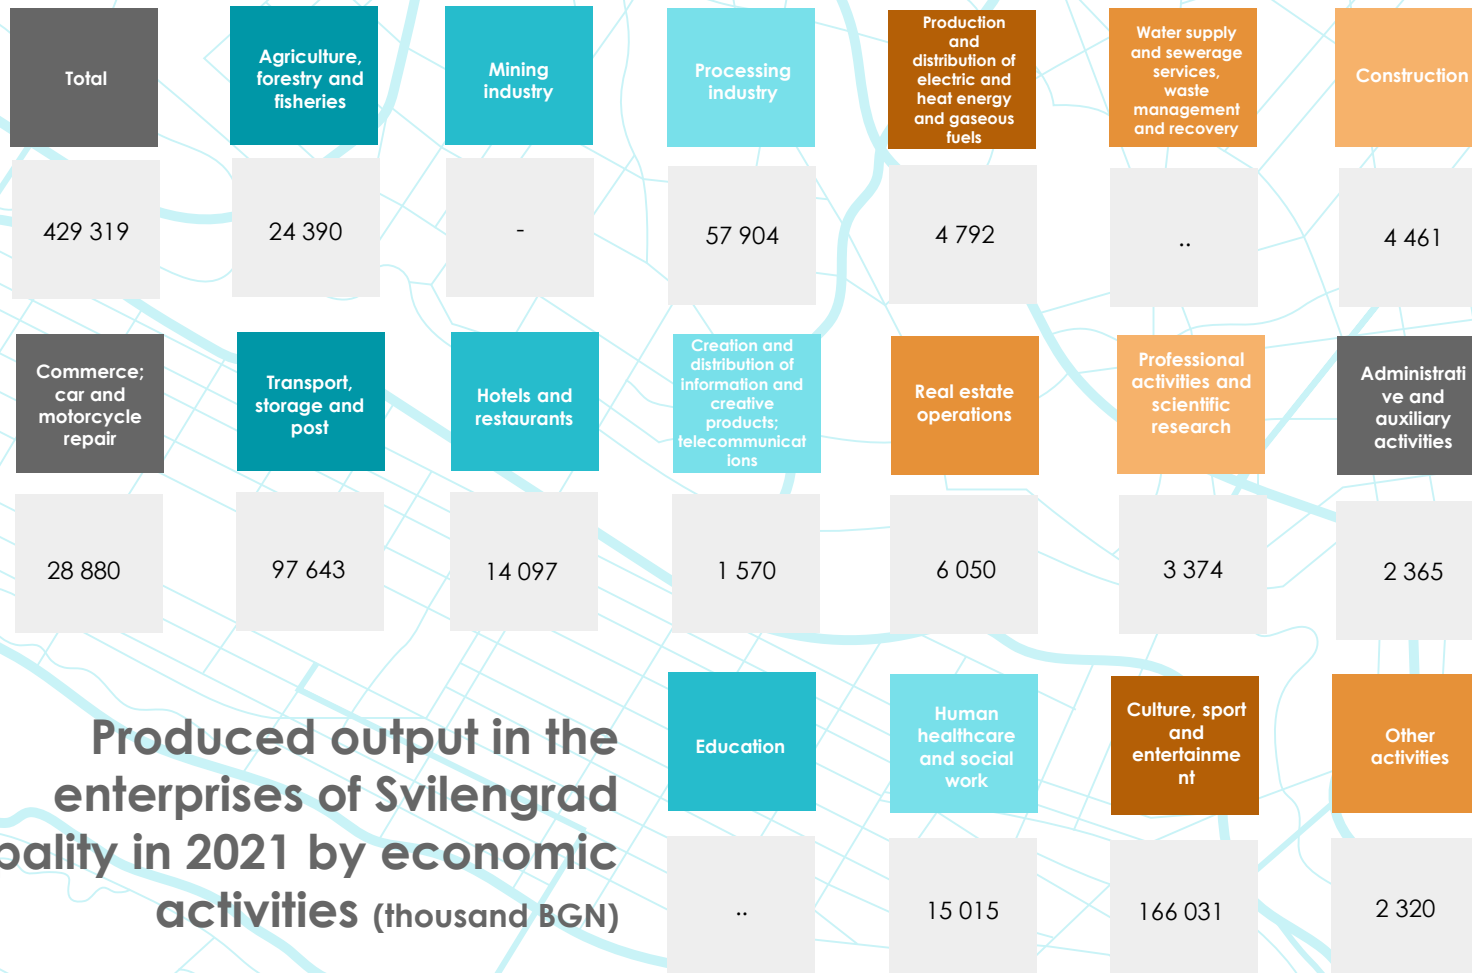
Total

429 319

Agriculture, forestry and fisheries

24 390

Mining industry

-

Processing industry

57 904

Production and distribution of electric and heat energy and gaseous fuels

4 792

Water supply and sewerage services, waste management and recovery

..

Construction

4 461

Commerce; car and motorcycle repair

28 880

Transport, storage and post

97 643

Hotels and restaurants

14 097

Creation and distribution of information and creative products; telecommunications

1 570

Real estate operations

6 050

Professional activities and scientific research

3 374

Administrative and auxiliary activities

2 365

Produced output in the enterprises of Svilengrad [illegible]ality in 2021 by economic activities (thousand BGN)

Education

..

Human healthcare and social work

15 015

Culture, sport and entertainment

166 031

Other activities

2 320